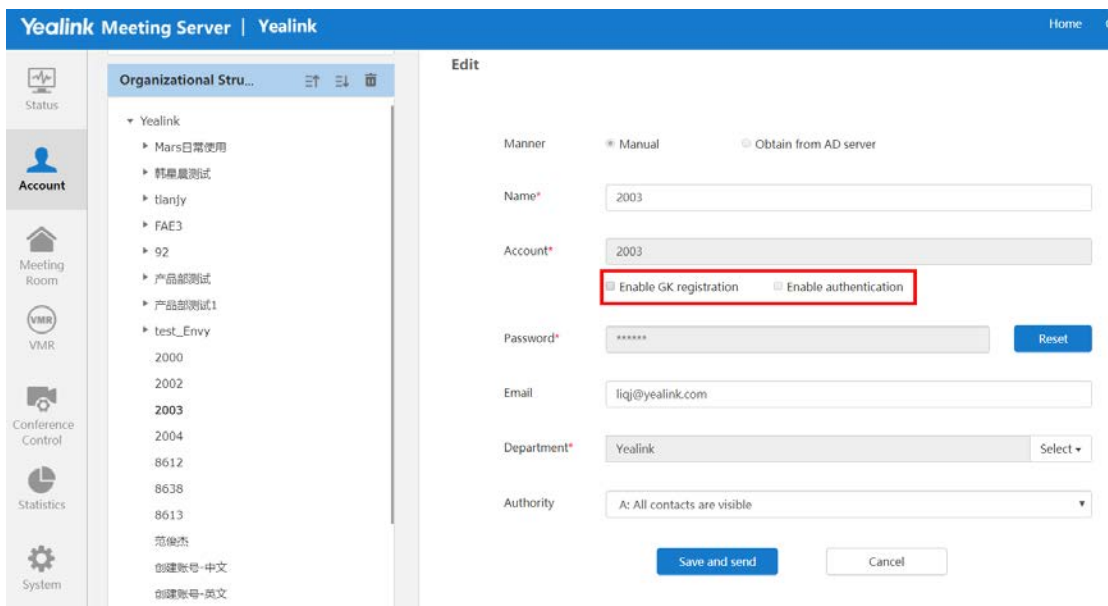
Yealink Meeting Server | Yealink

Home

Status

Account

Meeting Room

VMR

VMR

Conference Control

Statistics

System

Organizational Stru...

▾ Yealink
▸ Mars日常使用
▸ 韩晨晨测试
▸ tianjy
▸ FAE3
▸ 92
▸ 产品部测试
▸ 产品部测试1
▸ test_Envy
2000
2002
2003
2004
8612
8638
8613
范俊杰
创建账号-中文
创建账号-英文

Edit

Manner ◉ Manual ○ Obtain from AD server

Name* 2003

Account* 2003

☐ Enable GK registration ☐ Enable authentication

Password* ****** Reset

Email liqj@yealink.com

Department* Yealink Select ▾

Authority A: All contacts are visible ▾

Save and send Cancel